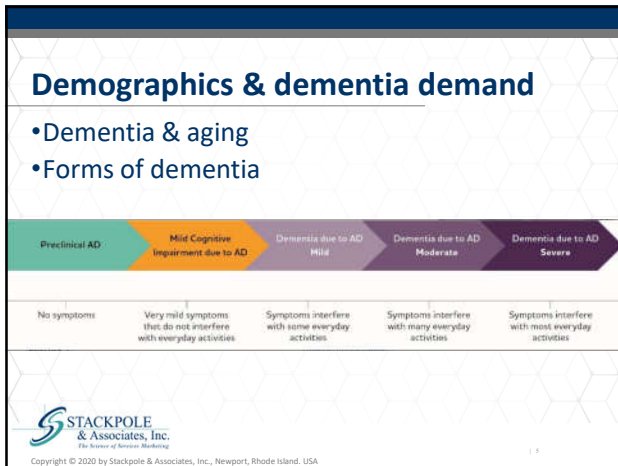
Demographics & dementia demand

•Dementia & aging
•Forms of dementia

Preclinical AD

Mild Cognitive Impairment due to AD

Dementia due to AD Mild

Dementia due to AD Moderate

Dementia due to AD Severe

No symptoms

Very mild symptoms that do not interfere with everyday activities

Symptoms interfere with some everyday activities

Symptoms interfere with many everyday activities

Symptoms interfere with most everyday activities

STACKPOLE & Associates, Inc.
The Science of Services Marketing

| 5

Copyright © 2020 by Stackpole & Associates, Inc., Newport, Rhode Island. USA